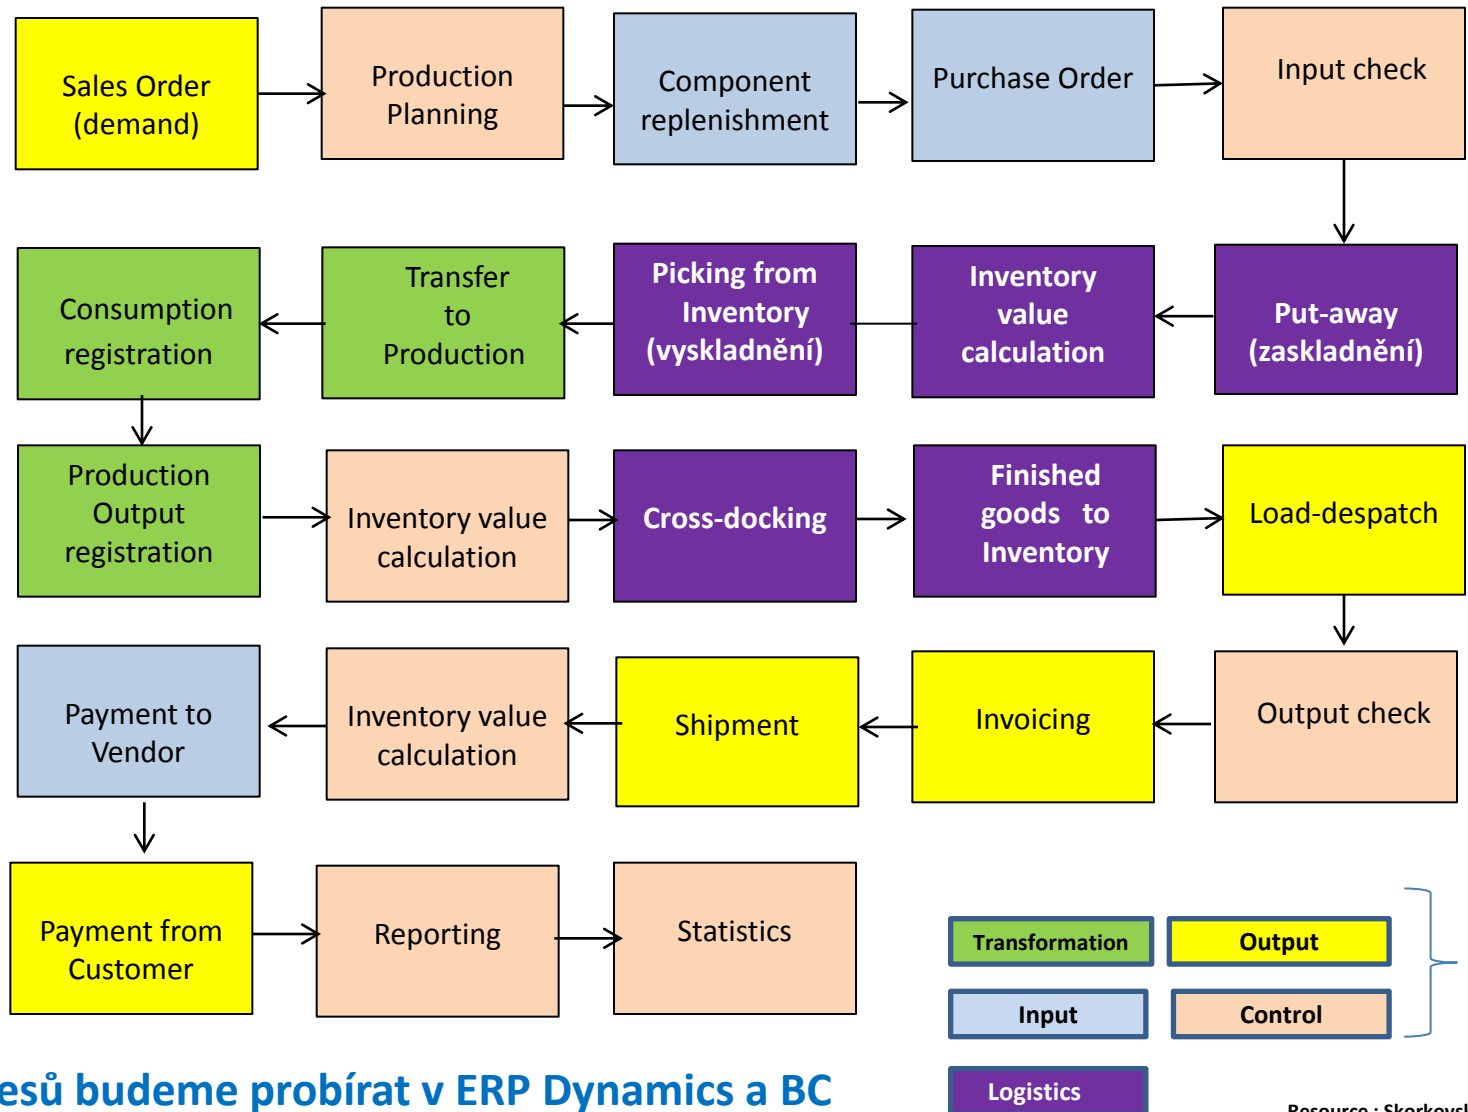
Sales Order (demand)

Production Planning

Component replenishment

Purchase Order

Input check

Put-away (zaskladnění)

Inventory value calculation

Picking from Inventory (vyskladnění)

Transfer to Production

Consumption registration

Production Output registration

Inventory value calculation

Cross-docking

Finished goods to Inventory

Load-despatch

Output check

Invoicing

Shipment

Inventory value calculation

Payment to Vendor

Payment from Customer

Reporting

Statistics

Transformation

Output

Input

Control

Logistics

esů budeme probírat v ERP Dynamics a BC

Resource : Skorkovsl